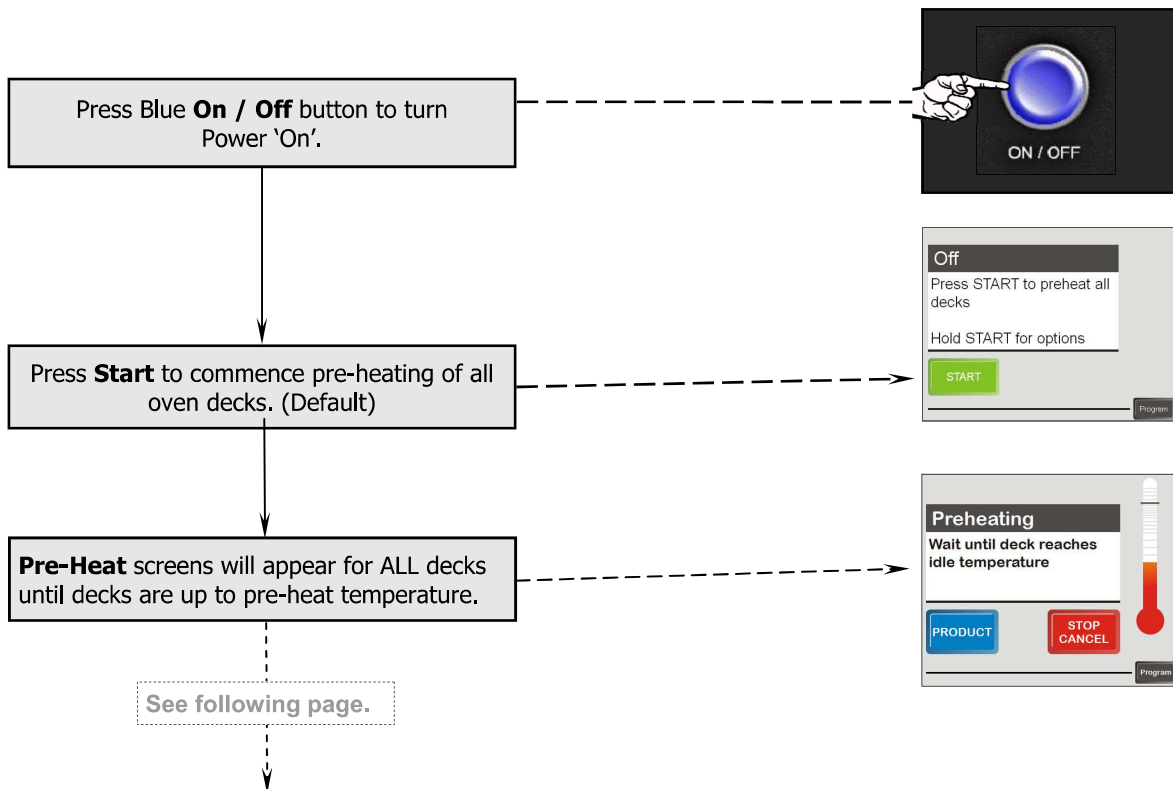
Press Blue **On / Off** button to turn Power ‘On’.

ON / OFF

Off
Press START to preheat all decks

Hold START for options

START

Program

Press **Start** to commence pre-heating of all oven decks. (Default)

Preheating
Wait until deck reaches idle temperature

PRODUCT

STOP CANCEL

Program

**Pre-Heat** screens will appear for ALL decks until decks are up to pre-heat temperature.

See following page.